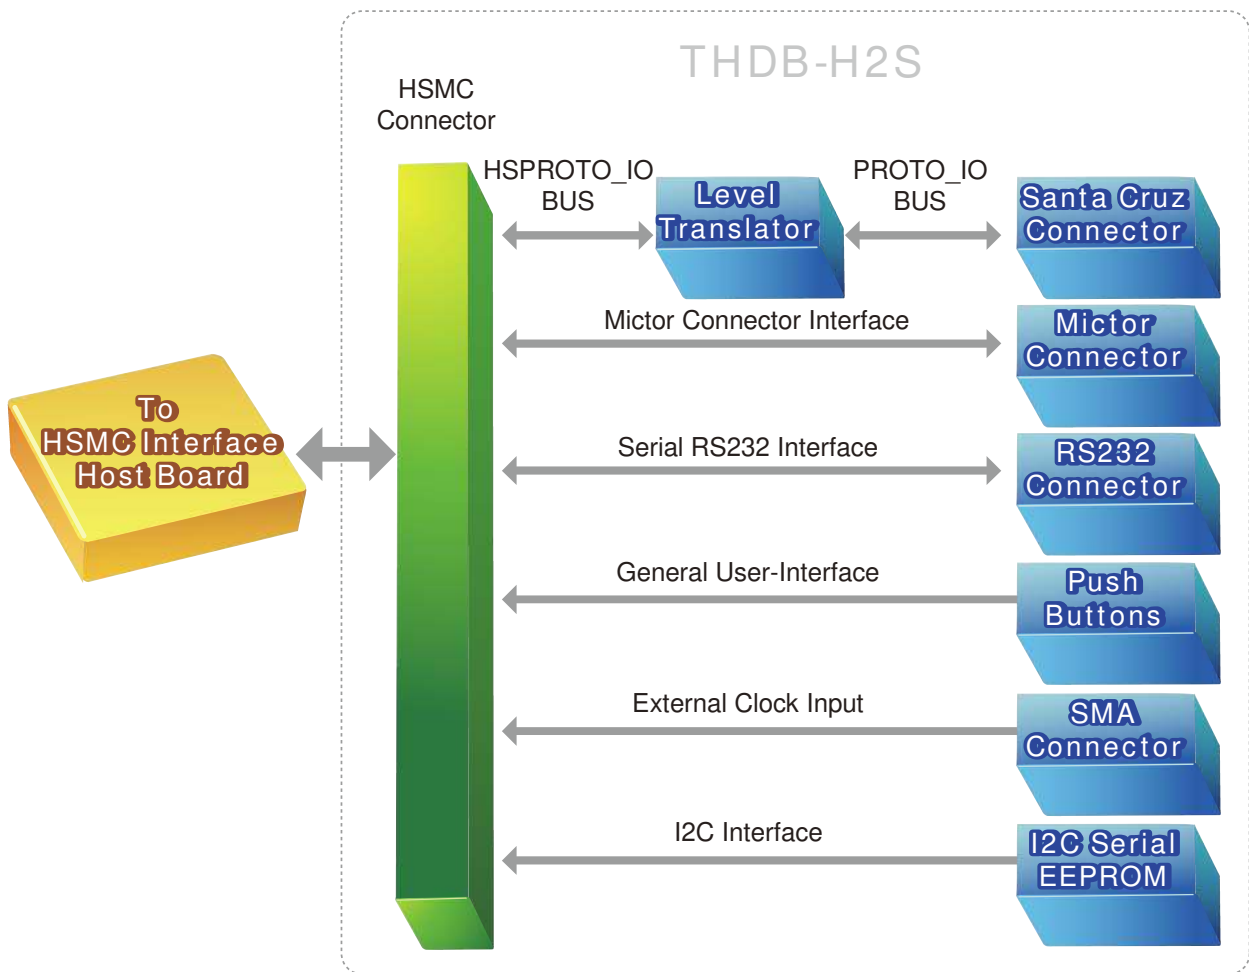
THDB-H2S

HSMC Connector

To HSMC Interface Host Board

HSPROTO_IO BUS

Level Translator

PROTO_IO BUS

Santa Cruz Connector

Mictor Connector Interface

Mictor Connector

Serial RS232 Interface

RS232 Connector

General User-Interface

Push Buttons

External Clock Input

SMA Connector

I2C Interface

I2C Serial EEPROM